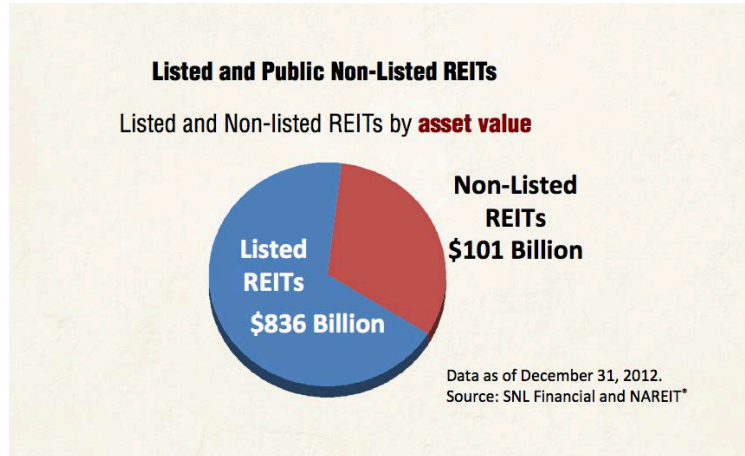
Listed and Public Non-Listed REITs

Listed and Non-listed REITs by asset value

Listed REITs $836 Billion

Non-Listed REITs $101 Billion

Data as of December 31, 2012.
Source: SNL Financial and NAREIT®